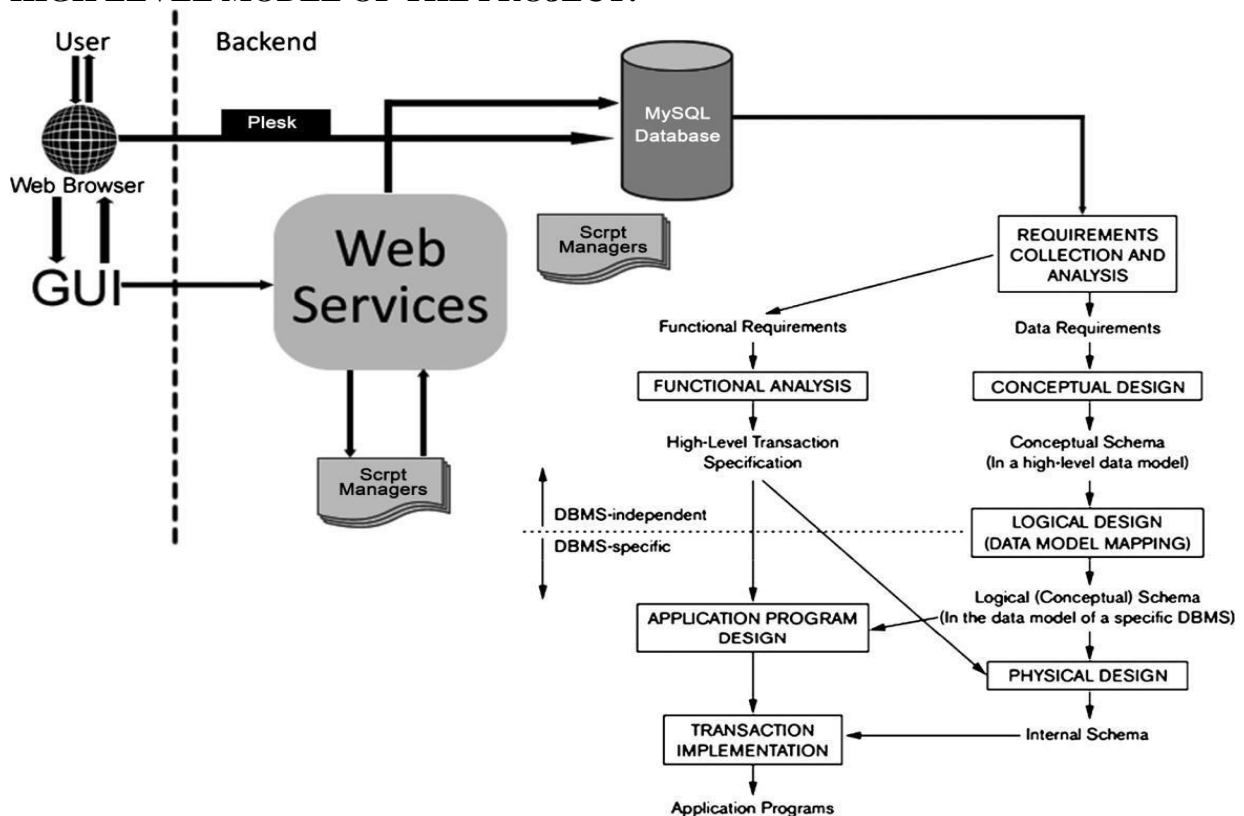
User

Backend

Plesk

MySQL Database

Web Browser

GUI

Web Services

Scrpt Managers

Scrpt Managers

REQUIREMENTS COLLECTION AND ANALYSIS

Functional Requirements

Data Requirements

FUNCTIONAL ANALYSIS

CONCEPTUAL DESIGN

High-Level Transaction Specification

Conceptual Schema (In a high-level data model)

DBMS-independent

DBMS-specific

LOGICAL DESIGN (DATA MODEL MAPPING)

Logical (Conceptual) Schema (In the data model of a specific DBMS)

APPLICATION PROGRAM DESIGN

PHYSICAL DESIGN

TRANSACTION IMPLEMENTATION

Internal Schema

Application Programs